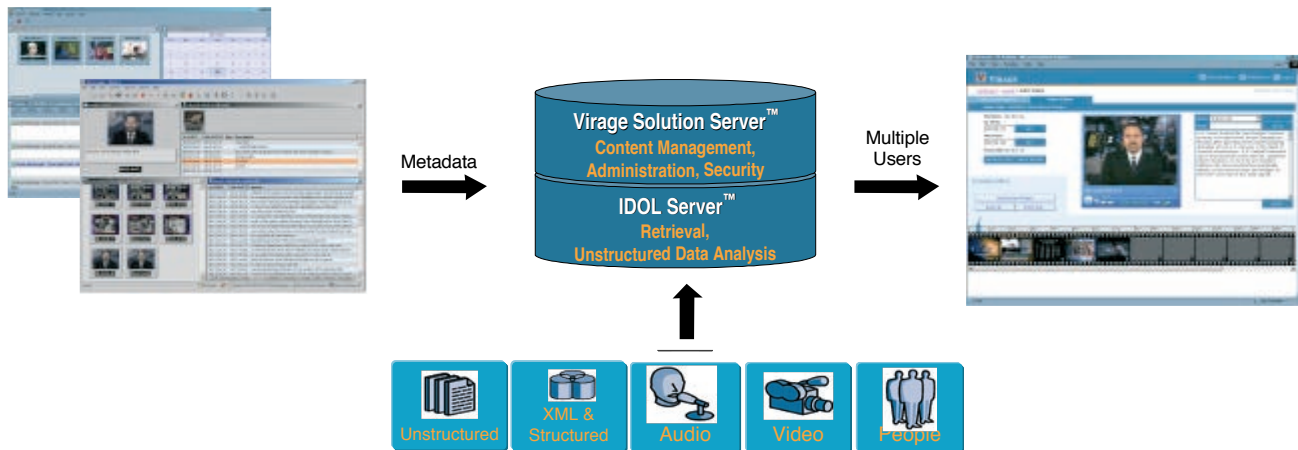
Metadata

Virage Solution Server™
Content Management, Administration, Security

IDOL Server™
Retrieval, Unstructured Data Analysis

Multiple Users

Unstructured

XML & Structured

Audio

Video

People